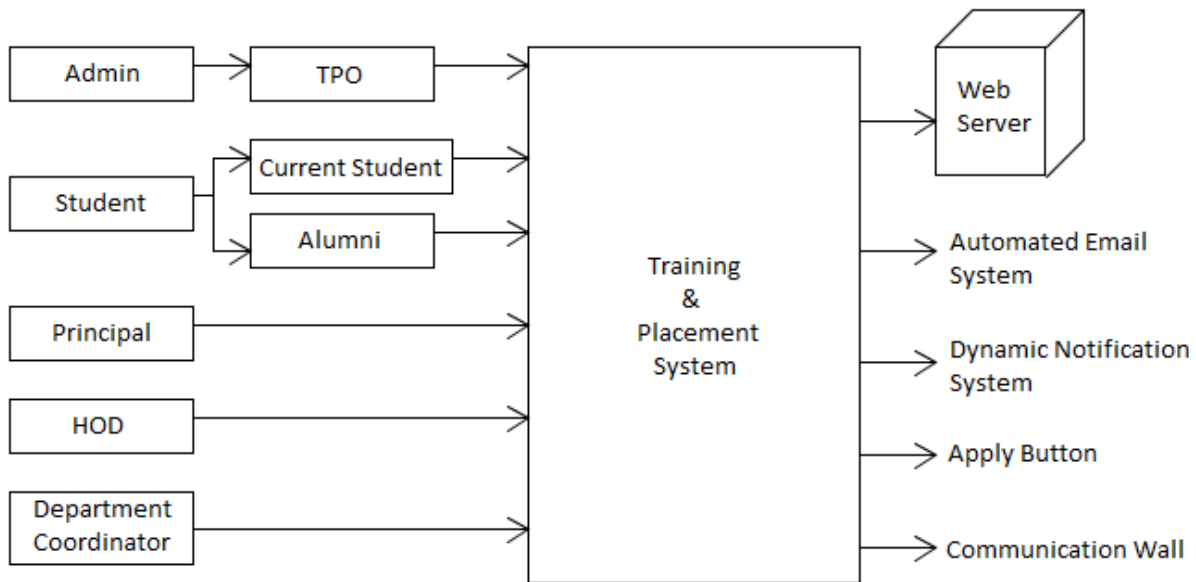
Admin

TPO

Student

Current Student

Alumni

Principal

HOD

Department Coordinator

Training & Placement System

Web Server

Automated Email System

Dynamic Notification System

Apply Button

Communication Wall